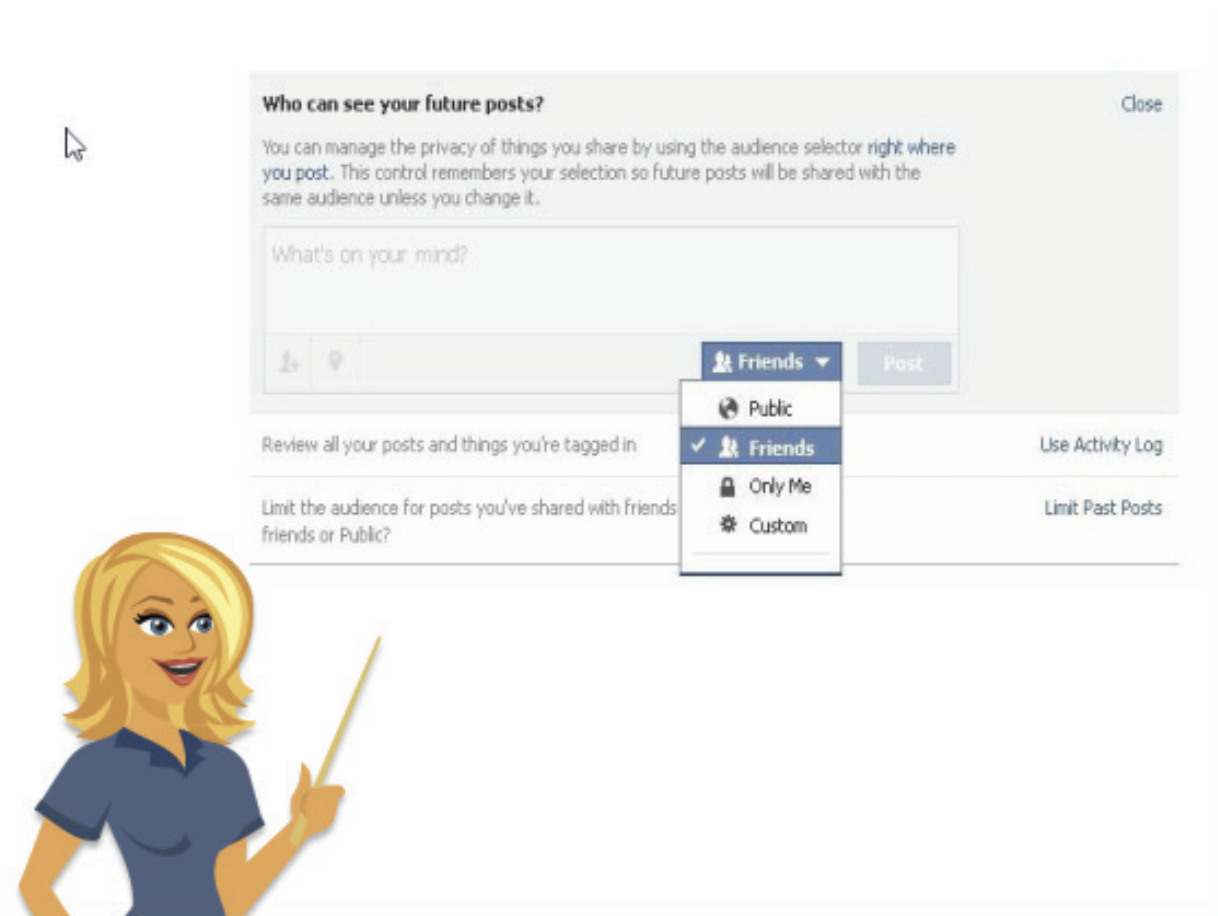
Who can see your future posts?

Close

You can manage the privacy of things you share by using the audience selector right where you post. This control remembers your selection so future posts will be shared with the same audience unless you change it.

What's on your mind?

Friends

Post

Public

✓ Friends

Only Me

Custom

Review all your posts and things you're tagged in

Use Activity Log

Limit the audience for posts you've shared with friends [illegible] friends or Public?

Limit Past Posts